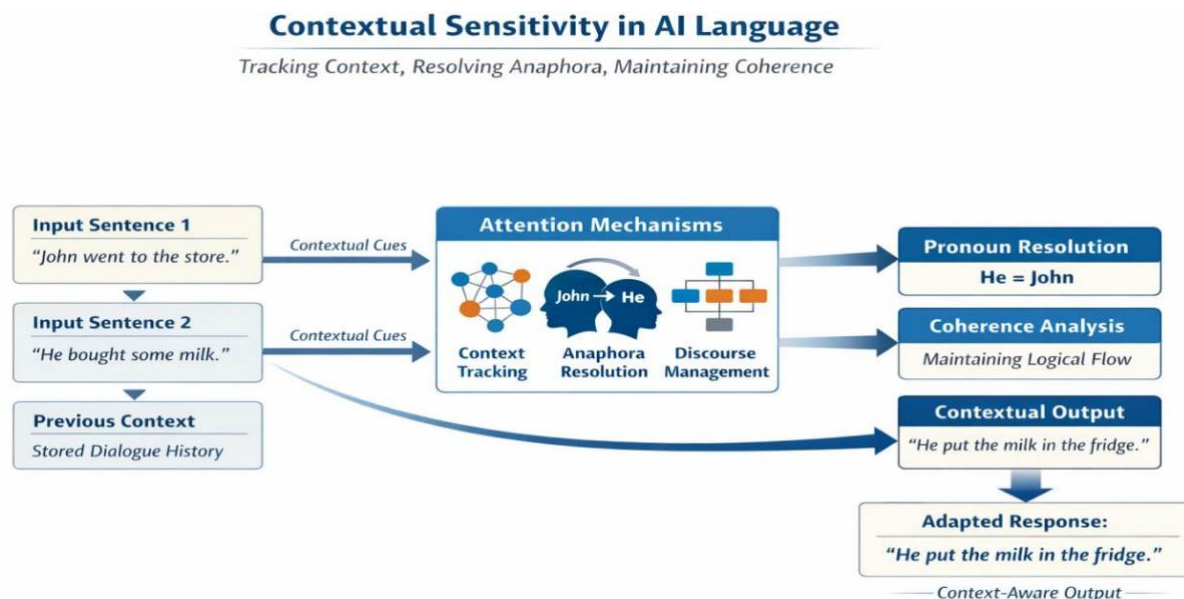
Contextual Sensitivity in AI Language

Tracking Context, Resolving Anaphora, Maintaining Coherence

Input Sentence 1
"John went to the store."

Input Sentence 2
"He bought some milk."

Previous Context
Stored Dialogue History

Contextual Cues

Contextual Cues

Attention Mechanisms

John → He

Context Tracking

Anaphora Resolution

Discourse Management

Pronoun Resolution
He = John

Coherence Analysis
Maintaining Logical Flow

Contextual Output
"He put the milk in the fridge."

Adapted Response:
"He put the milk in the fridge."

Context-Aware Output